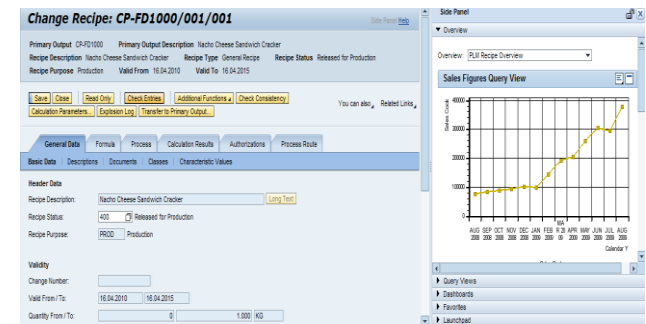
Change Recipe: CP-FD1000/001/001

Side Panel Help

Primary Output CP-FD1000 Primary Output Description Nacho Cheese Sandwich Cracker
Recipe Description Nacho Cheese Sandwich Cracker Recipe Type General Recipe Recipe Status Released for Production
Recipe Purpose Production Valid From 16.04.2010 Valid To 16.04.2015

Save Close Read Only Check Entries Additional Functions Check Consistency
Calculation Parameters... Explosion Log Transfer to Primary Output...

You can also Related Links

General Data Formula Process Calculation Results Authorizations Process Route

Basic Data Descriptions Documents Classes Characteristic Values

Header Data

Recipe Description: Nacho Cheese Sandwich Cracker Long Text

Recipe Status: 400 Released for Production

Recipe Purpose: PROD Production

Validity

Change Number:

Valid From / To: 16.04.2010 16.04.2015

Quantity From / To: 0 1.000 KG

Side Panel

Overview

Overview: PLM Recipe Overview

Sales Figures Query View

Sales Conds

400000
300000
200000
100000
0

AUG 2006 SEP 2006 OCT 2006 NOV 2006 DEC 2006 JAN 2007 FEB 2008 MA R 20 08 APR 2008 MAY 2008 JUN 2008 JUL 2008 AUG 2008

Calendar Y

Query Views
Dashboards
Favorites
Launchpad